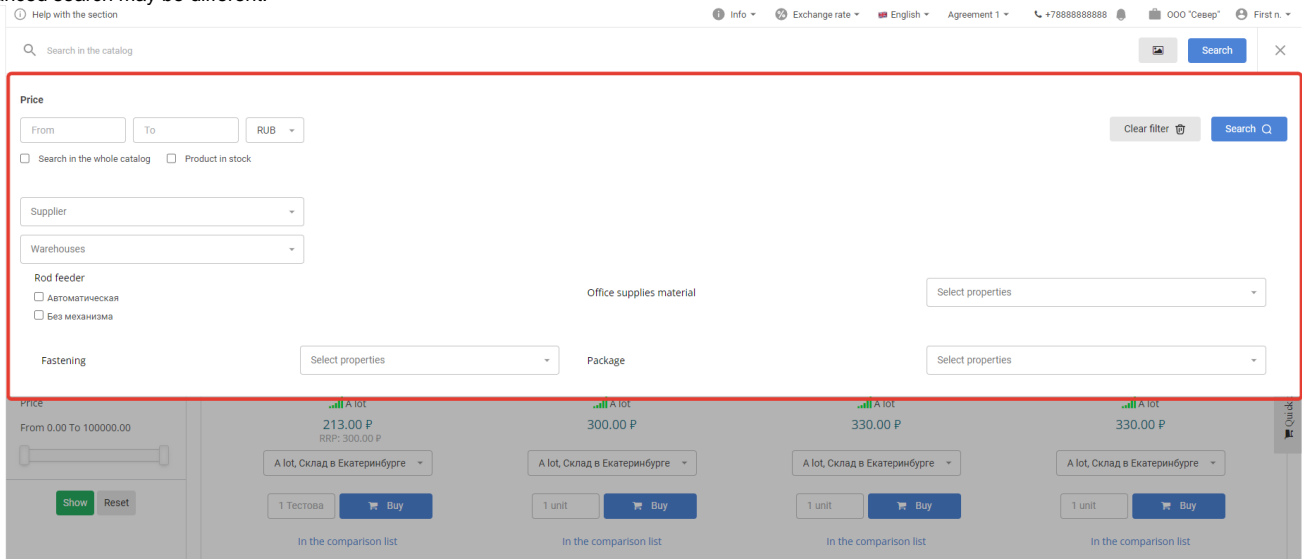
anced search may be different.

Help with the section

Info ▾ Exchange rate ▾ English ▾ Agreement 1 ▾ +78888888888 ООО "Север" First n. ▾

Search in the catalog

Search

Price

From To RUB

Clear filter Search

Search in the whole catalog Product in stock

Supplier

Warehouses

Rod feeder
Автоматическая
Без механизма

Office supplies material Select properties

Fastening Select properties

Package Select properties

Price

From 0.00 To 100000.00

Show Reset

A lot
213.00 ₽
RRP: 300.00 ₽
A lot, Склад в Екатеринбурге
1 Тестова Buy
In the comparison list

A lot
300.00 ₽
A lot, Склад в Екатеринбурге
1 unit Buy
In the comparison list

A lot
330.00 ₽
A lot, Склад в Екатеринбурге
1 unit Buy
In the comparison list

A lot
330.00 ₽
A lot, Склад в Екатеринбурге
1 unit Buy
In the comparison list

Quick